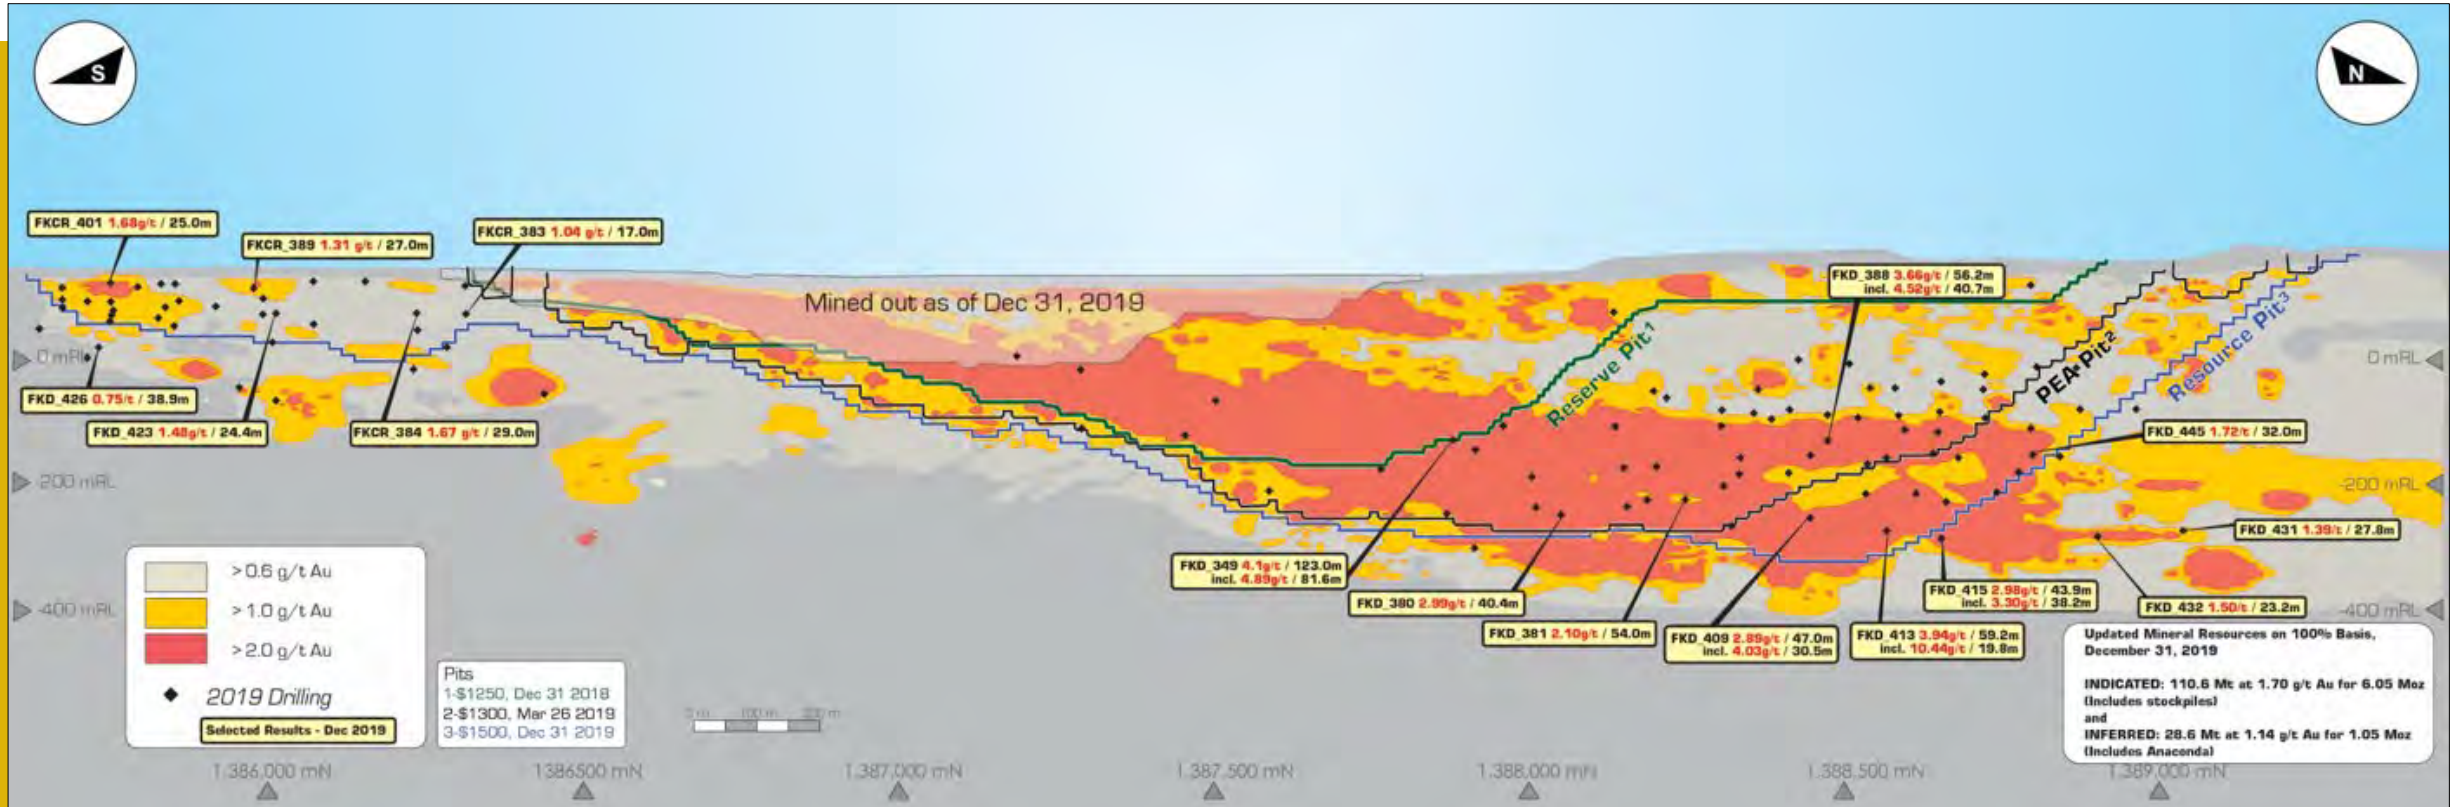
S

N

FKCR_401 1.68g/t / 25.0m

FKCR_389 1.31 g/t / 27.0m

FKCR_383 1.04 g/t / 17.0m

Mined out as of Dec 31, 2019

FKD_388 3.66g/t / 56.2m incl. 4.52g/t / 40.7m

Reserve Pit$^1$

PEA Pit$^2$

Resource Pit$^3$

0 mRL

0 mRL

FKD_426 0.75/t / 38.9m

FKD_423 1.48g/t / 24.4m

FKCR_384 1.67 g/t / 29.0m

FKD_445 1.72/t / 32.0m

-200 mRL

-200 mRL

FKD 431 1.39/t / 27.8m

FKD_349 4.1g/t / 123.0m incl. 4.89g/t / 81.6m

FKD_380 2.99g/t / 40.4m

FKD_381 2.10g/t / 54.0m

FKD_409 2.89g/t / 47.0m incl. 4.03g/t / 30.5m

FKD_413 3.94g/t / 59.2m incl. 10.44g/t / 19.8m

FKD_415 2.98g/t / 43.9m incl. 3.30g/t / 38.2m

FKD 432 1.50/t / 23.2m

-400 mRL

-400 mRL

>0.6 g/t Au
>1.0 g/t Au
>2.0 g/t Au
2019 Drilling
Selected Results - Dec 2019

Pits
1-$1250, Dec 31 2018
2-$1300, Mar 26 2019
3-$1500, Dec 31 2019

0 m 100 m 200 m

Updated Mineral Resources on 100% Basis, December 31, 2019

INDICATED: 110.6 Mt at 1.70 g/t Au for 6.05 Moz (Includes stockpiles)
and
INFERRED: 28.6 Mt at 1.14 g/t Au for 1.05 Moz (Includes Anaconda)

1,386,000 mN
1386500 mN
1,387,000 mN
1,387,500 mN
1,388,000 mN
1,388,500 mN
1,389,000 mN